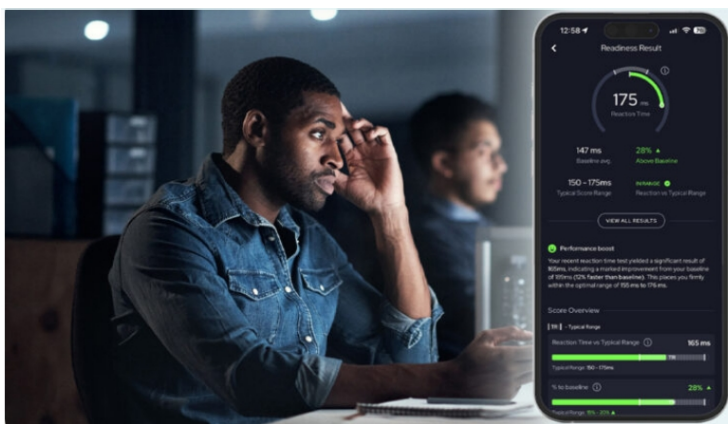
12:58

Readiness Result

175 ms
Reaction Time

147 ms
Baseline avg

28%
Above Baseline

150 - 175ms
Typical Score Range

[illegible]
Reaction vs Typical Range

VIEW ALL RESULTS

Performance boost

Your recent reaction time test yielded a significant result of 165ms, indicating a marked improvement from your baseline of 135ms (12% faster than baseline). This places you firmly within the optimal range of 155 ms to 175 ms.

Score Overview

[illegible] - Typical Range

Reaction Time vs Typical Range
165 ms

Typical Range: 150 - 175ms

% to baseline
28%

Typical Range: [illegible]